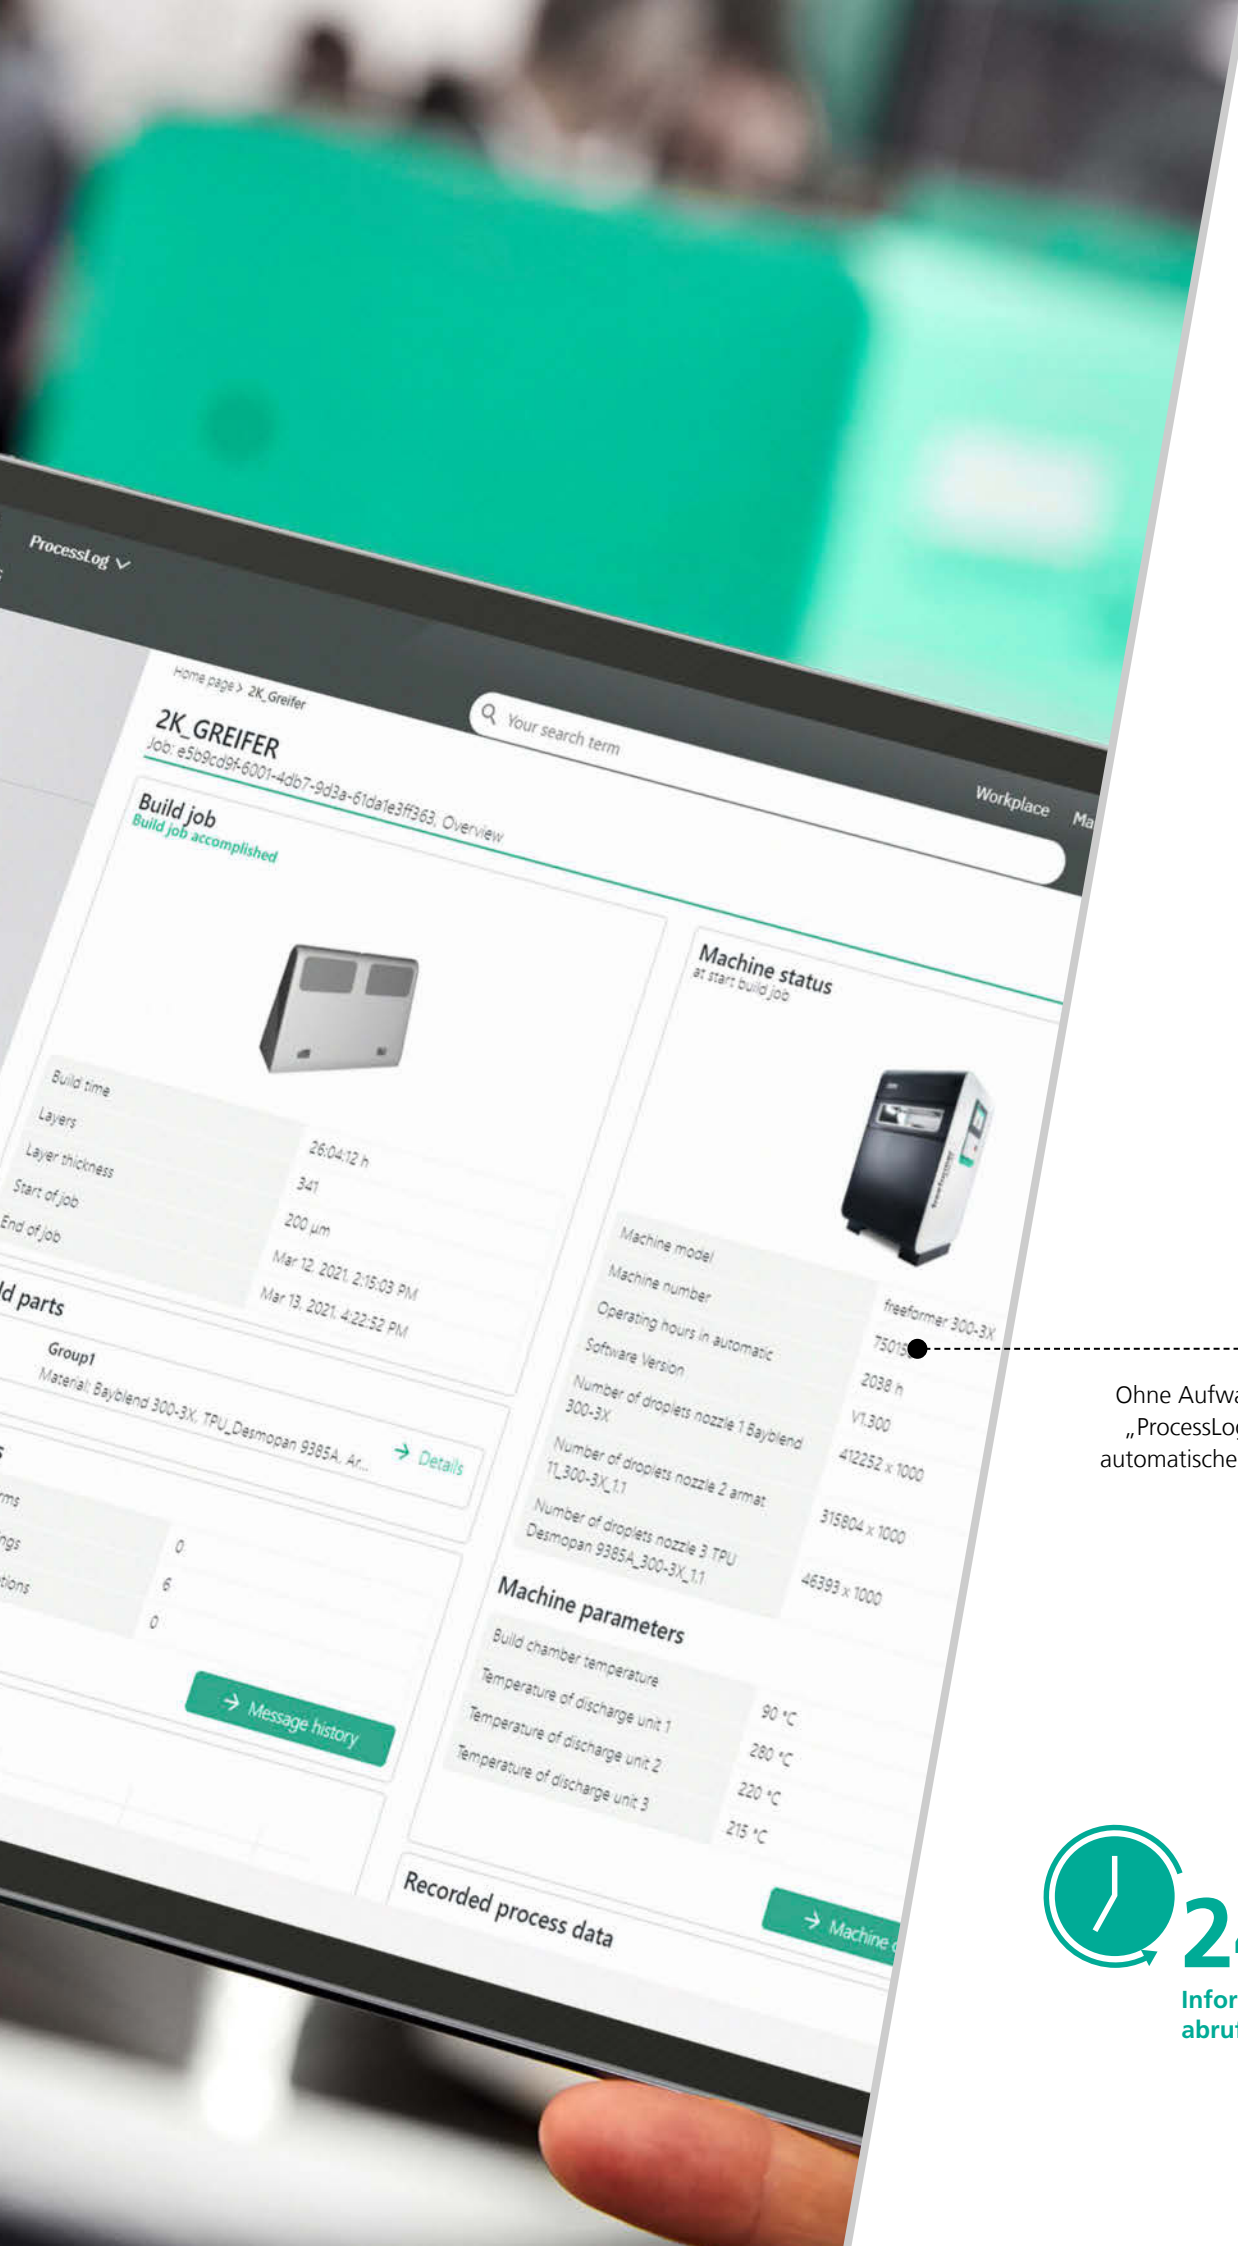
ProcessLog

Home page > 2K_Greifer

2K_GREIFER
Job: e5b9cd9f-6001-4db7-9d3a-61da1e3ff363, Overview

Your search term

Workplace Ma

Build job
Build job accomplished

| Build time | 26:04:12 h |
|---|---|
| Layers | 341 |
| Layer thickness | 200 µm |
| Start of job | Mar 12, 2021, 2:15:03 PM |
| End of job | Mar 13, 2021, 4:22:52 PM |

d parts

Group1
Material: Bayblend 300-3X, TPU_Desmopan 9385A, Ar...

Details

| rms | 0 |
|---|---|
| ngs | 6 |
| tions | 0 |

Message history

Machine status
at start build job

| Machine model | freeformer 300-3X |
|---|---|
| Machine number | 75019 |
| Operating hours in automatic | 2038 h |
| Software Version | V1.300 |
| Number of droplets nozzle 1 Bayblend 300-3X | 412252 x 1000 |
| Number of droplets nozzle 2 armat 11_300-3X_1.1 | 315804 x 1000 |
| Number of droplets nozzle 3 TPU Desmopan 9385A_300-3X_1.1 | 46393 x 1000 |

Machine parameters

| Build chamber temperature | 90 °C |
|---|---|
| Temperature of discharge unit 1 | 280 °C |
| Temperature of discharge unit 2 | 220 °C |
| Temperature of discharge unit 3 | 215 °C |

Recorded process data

Machine

Ohne Aufwa
„ProcessLog
automatische

2
Infor
abru